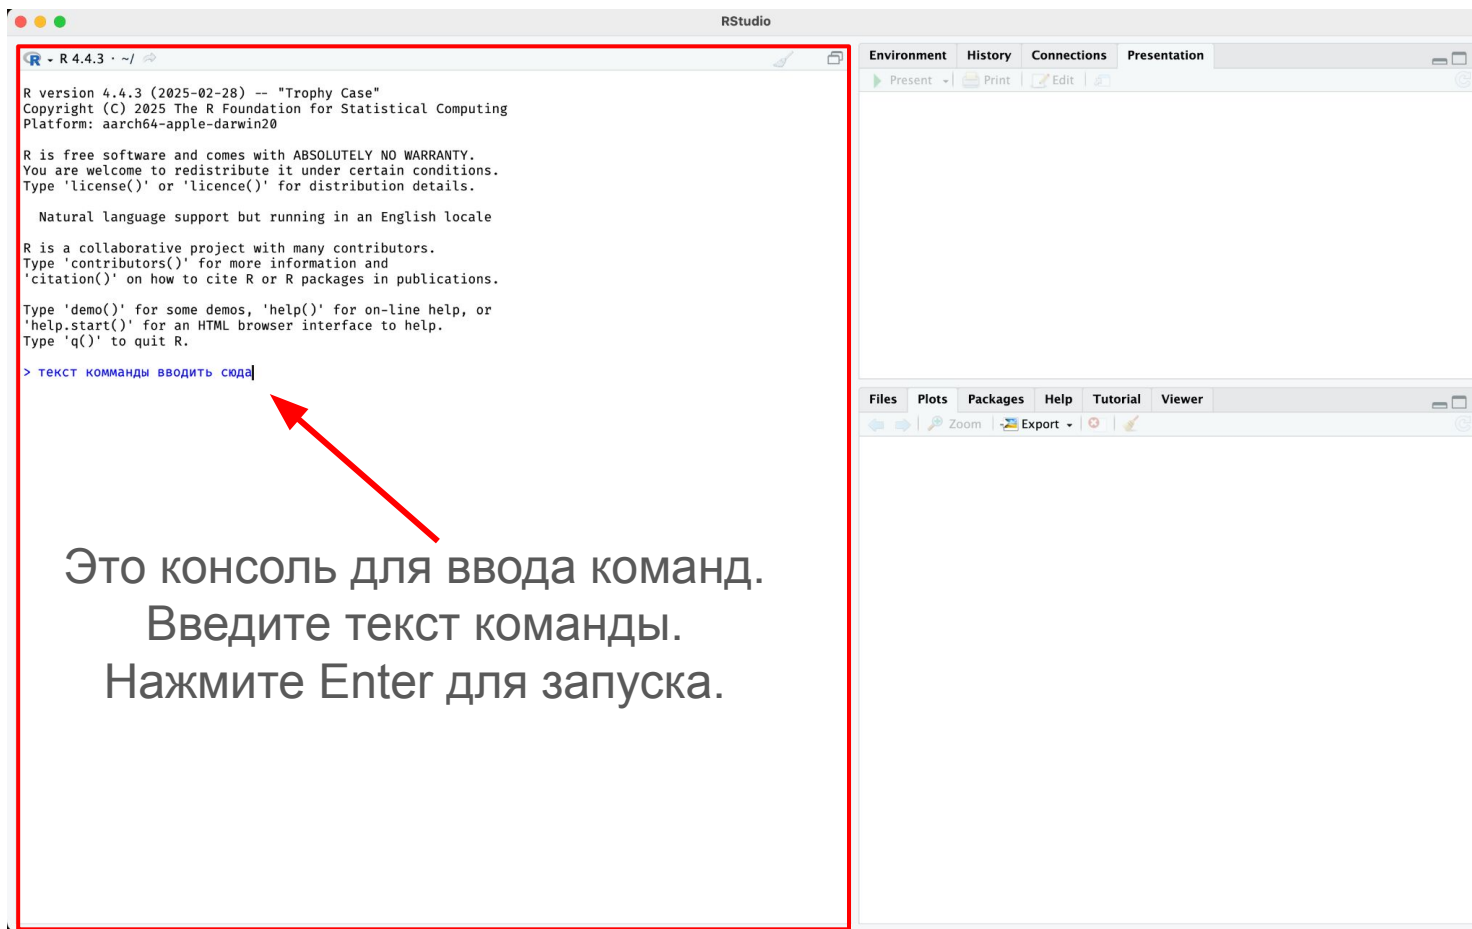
RStudio

R 4.4.3 · ~/

R version 4.4.3 (2025-02-28) -- "Trophy Case"
Copyright (C) 2025 The R Foundation for Statistical Computing
Platform: aarch64-apple-darwin20

R is free software and comes with ABSOLUTELY NO WARRANTY.
You are welcome to redistribute it under certain conditions.
Type 'license()' or 'licence()' for distribution details.

Natural language support but running in an English locale

R is a collaborative project with many contributors.
Type 'contributors()' for more information and
'citation()' on how to cite R or R packages in publications.

Type 'demo()' for some demos, 'help()' for on-line help, or
'help.start()' for an HTML browser interface to help.
Type 'q()' to quit R.

> текст комманды вводить сюда

Это консоль для ввода команд.
Введите текст команды.
Нажмите Enter для запуска.

Environment History Connections Presentation

Present Print Edit

Files Plots Packages Help Tutorial Viewer

Zoom Export